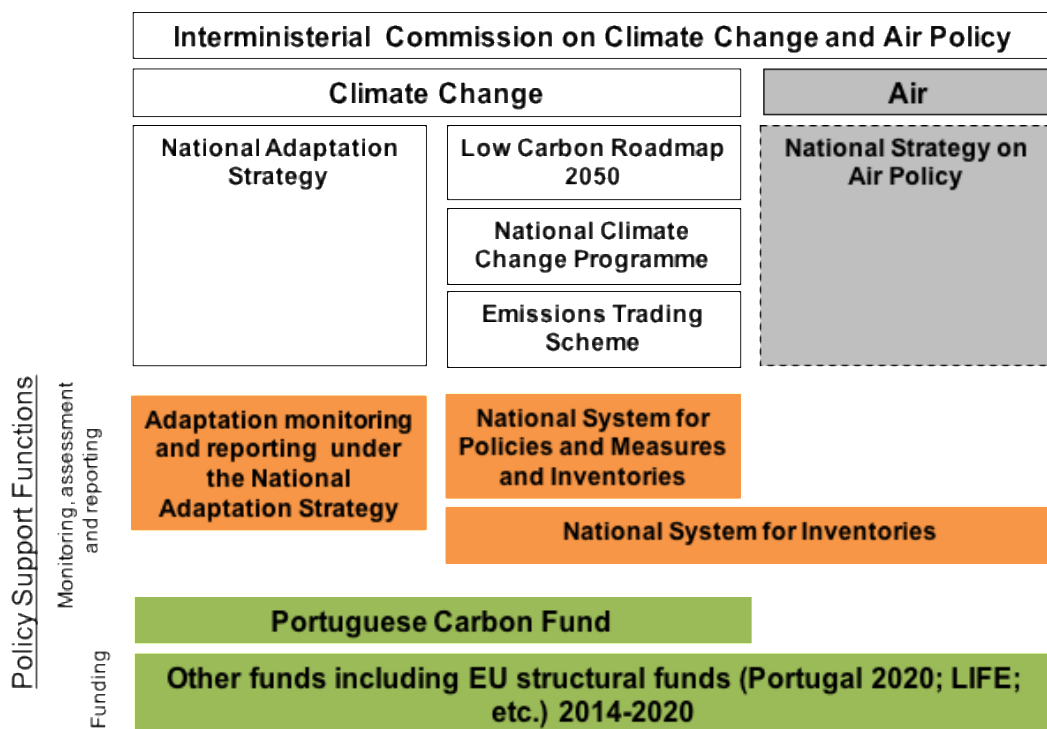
Interministerial Commission on Climate Change and Air Policy

Climate Change

Air

National Adaptation Strategy

Low Carbon Roadmap 2050

National Climate Change Programme

Emissions Trading Scheme

National Strategy on Air Policy

Policy Support Functions

Monitoring, assessment and reporting

Adaptation monitoring and reporting under the National Adaptation Strategy

National System for Policies and Measures and Inventories

National System for Inventories

Funding

Portuguese Carbon Fund

Other funds including EU structural funds (Portugal 2020; LIFE; etc.) 2014-2020